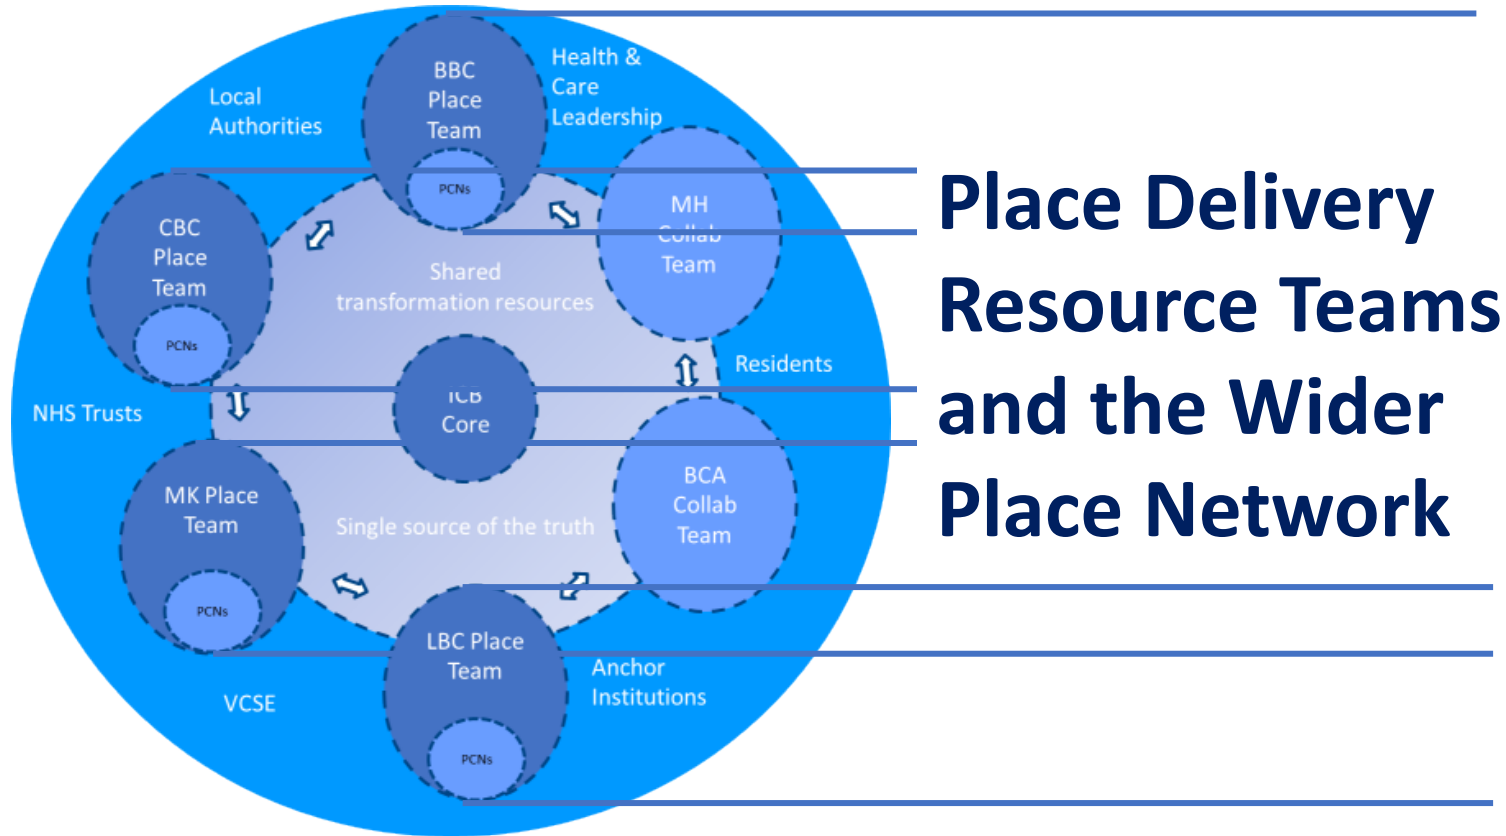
Place Delivery Resource Teams and the Wider Place Network

Local Authorities

BBC Place Team

PCNs

Health & Care Leadership

CBC Place Team

PCNs

MH Collab Team

Shared transformation resources

Residents

NHS Trusts

ICB Core

MK Place Team

PCNs

Single source of the truth

BCA Collab Team

LBC Place Team

PCNs

Anchor Institutions

VCSE